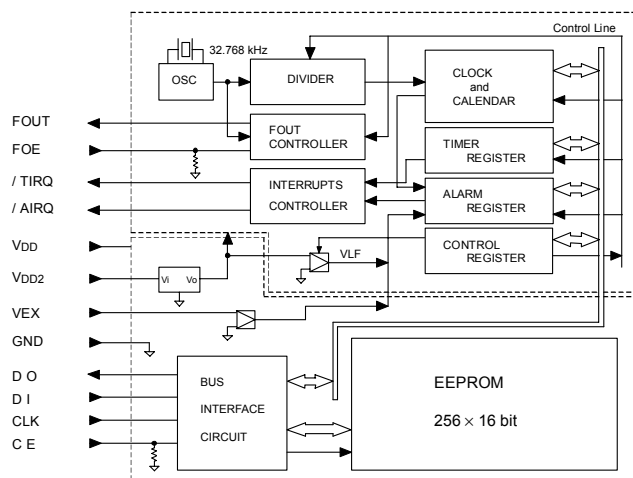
Control Line

32.768 kHz

OSC

DIVIDER

CLOCK and CALENDAR

FOUT

FOE

FOUT CONTROLLER

TIMER REGISTER

/ TIRQ

/ AIRQ

INTERRUPTS CONTROLLER

ALARM REGISTER

$V_{DD}$

$V_{DD2}$

Vi

Vo

VLF

CONTROL REGISTER

VEX

GND

D O

D I

CLK

C E

BUS INTERFACE CIRCUIT

EEPROM

$256 \times 16$ bit